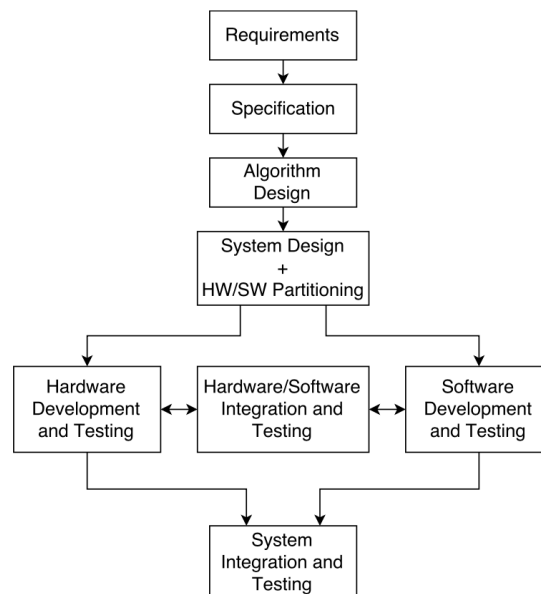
Requirements

Specification

Algorithm Design

System Design
+
HW/SW Partitioning

Hardware Development and Testing

Hardware/Software Integration and Testing

Software Development and Testing

System Integration and Testing